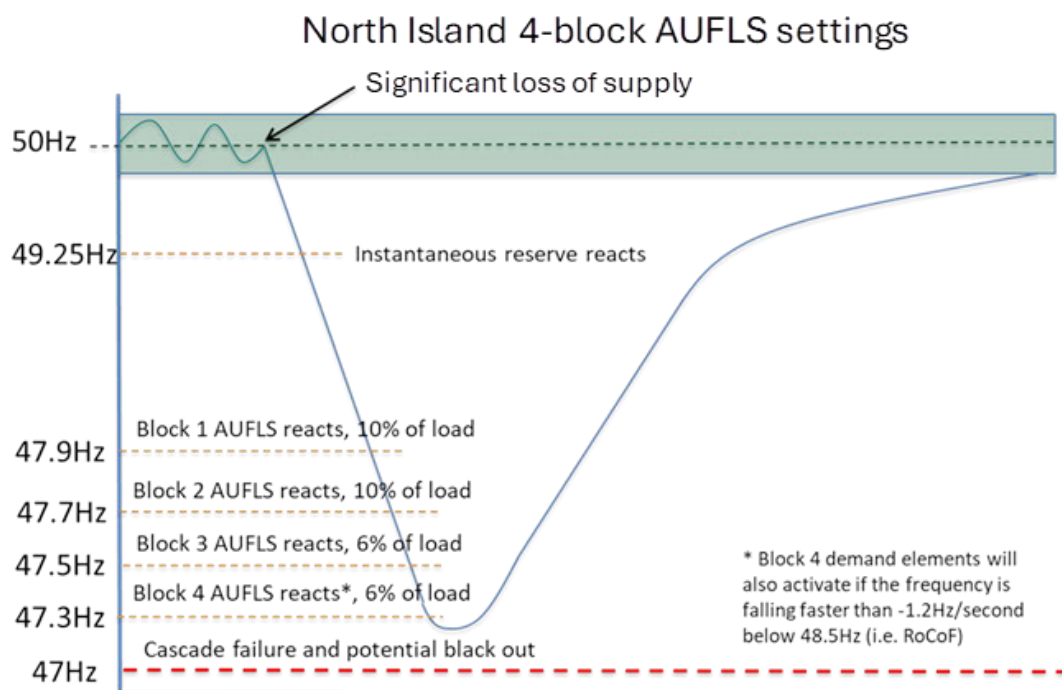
North Island 4-block AUFLS settings

Significant loss of supply

50Hz

49.25Hz

Instantaneous reserve reacts

Block 1 AUFLS reacts, 10% of load

47.9Hz

Block 2 AUFLS reacts, 10% of load

47.7Hz

Block 3 AUFLS reacts, 6% of load

47.5Hz

Block 4 AUFLS reacts*, 6% of load

47.3Hz

Cascade failure and potential black out

47Hz

* Block 4 demand elements will also activate if the frequency is falling faster than -1.2Hz/second below 48.5Hz (i.e. RoCoF)